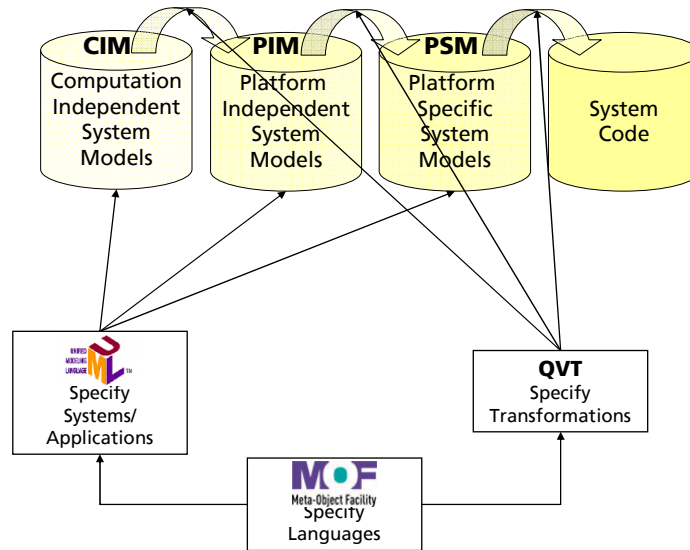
CIM
Computation Independent System Models

PIM
Platform Independent System Models

PSM
Platform Specific System Models

System Code

UNIFIED MODELING LANGUAGE
UML
TM
Specify Systems/ Applications

QVT
Specify Transformations

MOF
Meta-Object Facility
Specify Languages